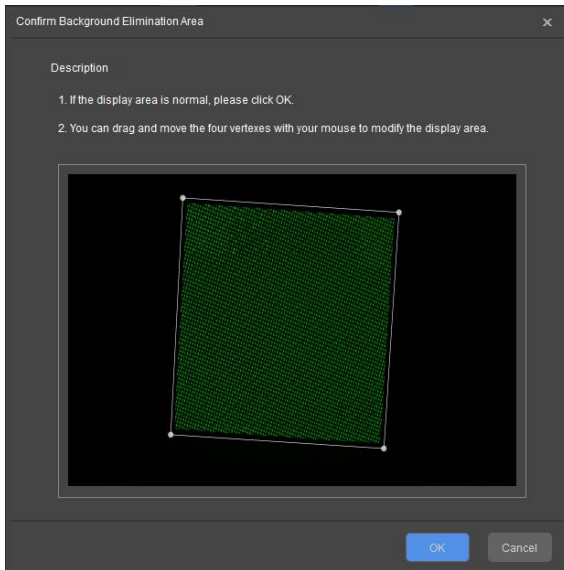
Confirm Background Elimination Area

Description

1. If the display area is normal, please click OK.

2. You can drag and move the four vertexes with your mouse to modify the display area.

OK

Cancel